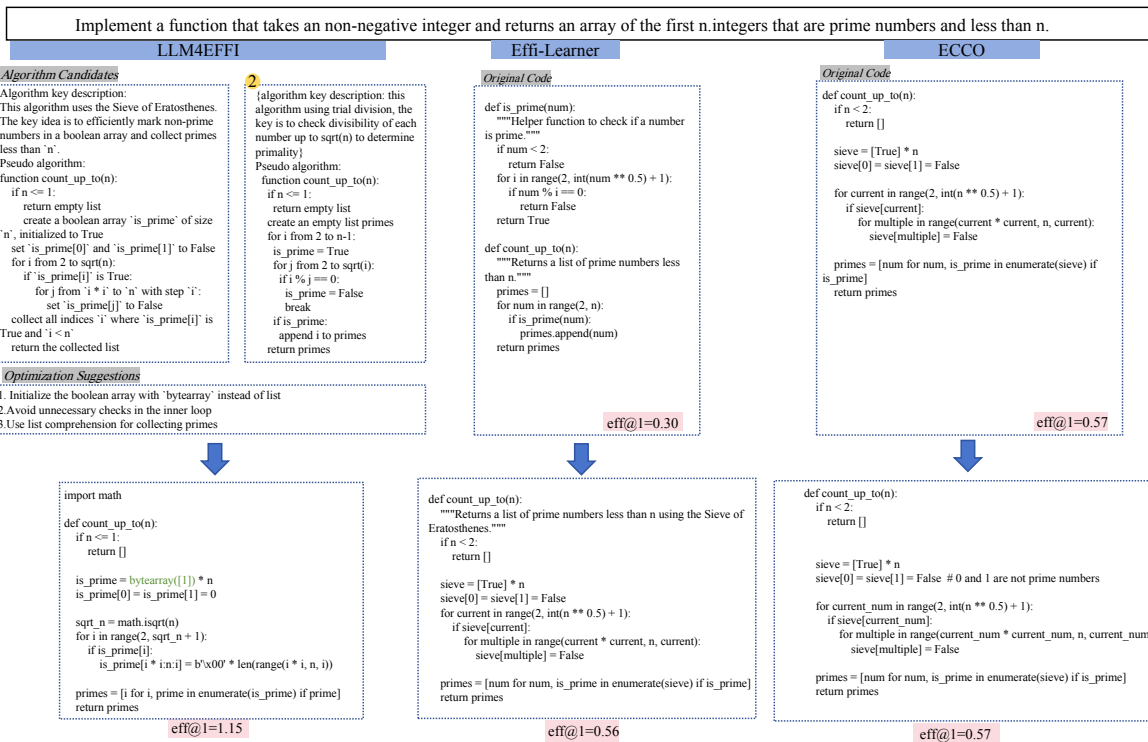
Implement a function that takes an non-negative integer and returns an array of the first n.integers that are prime numbers and less than n.

LLM4EFFI

Algorithm Candidates

Algorithm key description:
This algorithm uses the Sieve of Eratosthenes. The key idea is to efficiently mark non-prime numbers in a boolean array and collect primes less than `n`.
Pseudo algorithm:
function count_up_to(n):
if n <= 1:
return empty list
create a boolean array `is_prime` of size `n`, initialized to True
set `is_prime[0]` and `is_prime[1]` to False
for i from 2 to sqrt(n):
if `is_prime[i]` is True:
for j from `i * i` to `n` with step `i`:
set `is_prime[j]` to False
collect all indices `i` where `is_prime[i]` is True and `i < n`
return the collected list

2
{algorithm key description: this algorithm using trial division, the key is to check divisibility of each number up to sqrt(n) to determine primality}
Pseudo algorithm:
function count_up_to(n):
if n <= 1:
return empty list
create an empty list primes
for i from 2 to n-1:
is_prime = True
for j from 2 to sqrt(i):
if i % j == 0:
is_prime = False
break
if is_prime:
append i to primes
return primes

Optimization Suggestions

1. Initialize the boolean array with `bytearray` instead of list
2.Avoid unnecessary checks in the inner loop
3.Use list comprehension for collecting primes

import math

def count_up_to(n):
if n <= 1:
return []

is_prime = bytearray([1]) * n
is_prime[0] = is_prime[1] = 0

sqrt_n = math.isqrt(n)
for i in range(2, sqrt_n + 1):
if is_prime[i]:
is_prime[i * i:n:i] = b'\x00' * len(range(i * i, n, i))

primes = [i for i, prime in enumerate(is_prime) if prime]
return primes

eff@1=1.15

Effi-Learner

Original Code

def is_prime(num):
"""Helper function to check if a number is prime."""
if num < 2:
return False
for i in range(2, int(num ** 0.5) + 1):
if num % i == 0:
return False
return True

def count_up_to(n):
"""Returns a list of prime numbers less than n."""
primes = []
for num in range(2, n):
if is_prime(num):
primes.append(num)
return primes

eff@1=0.30

def count_up_to(n):
"""Returns a list of prime numbers less than n using the Sieve of Eratosthenes."""
if n < 2:
return []

sieve = [True] * n
sieve[0] = sieve[1] = False
for current in range(2, int(n ** 0.5) + 1):
if sieve[current]:
for multiple in range(current * current, n, current):
sieve[multiple] = False

primes = [num for num, is_prime in enumerate(sieve) if is_prime]
return primes

eff@1=0.56

ECCO

Original Code

def count_up_to(n):
if n < 2:
return []

sieve = [True] * n
sieve[0] = sieve[1] = False

for current in range(2, int(n ** 0.5) + 1):
if sieve[current]:
for multiple in range(current * current, n, current):
sieve[multiple] = False

primes = [num for num, is_prime in enumerate(sieve) if is_prime]
return primes

eff@1=0.57

def count_up_to(n):
if n < 2:
return []

sieve = [True] * n
sieve[0] = sieve[1] = False # 0 and 1 are not prime numbers

for current_num in range(2, int(n ** 0.5) + 1):
if sieve[current_num]:
for multiple in range(current_num * current_num, n, current_num
sieve[multiple] = False

primes = [num for num, is_prime in enumerate(sieve) if is_prime]
return primes

eff@1=0.57